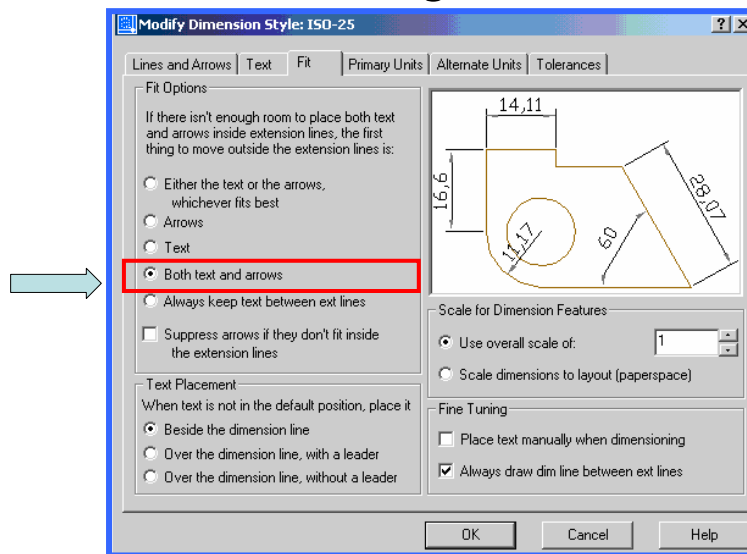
Modify Dimension Style: ISO-25

?
X

Lines and Arrows | Text | Fit | Primary Units | Alternate Units | Tolerances

Fit Options

If there isn't enough room to place both text and arrows inside extension lines, the first thing to move outside the extension lines is:

Either the text or the arrows, whichever fits best

Arrows

Text

Both text and arrows

Always keep text between ext lines

Suppress arrows if they don't fit inside the extension lines

14,11

16,6

28,07

11,17

60

Scale for Dimension Features

Use overall scale of: 1

Scale dimensions to layout (paperspace)

Text Placement

When text is not in the default position, place it

Beside the dimension line

Over the dimension line, with a leader

Over the dimension line, without a leader

Fine Tuning

Place text manually when dimensioning

Always draw dim line between ext lines

OK

Cancel

Help